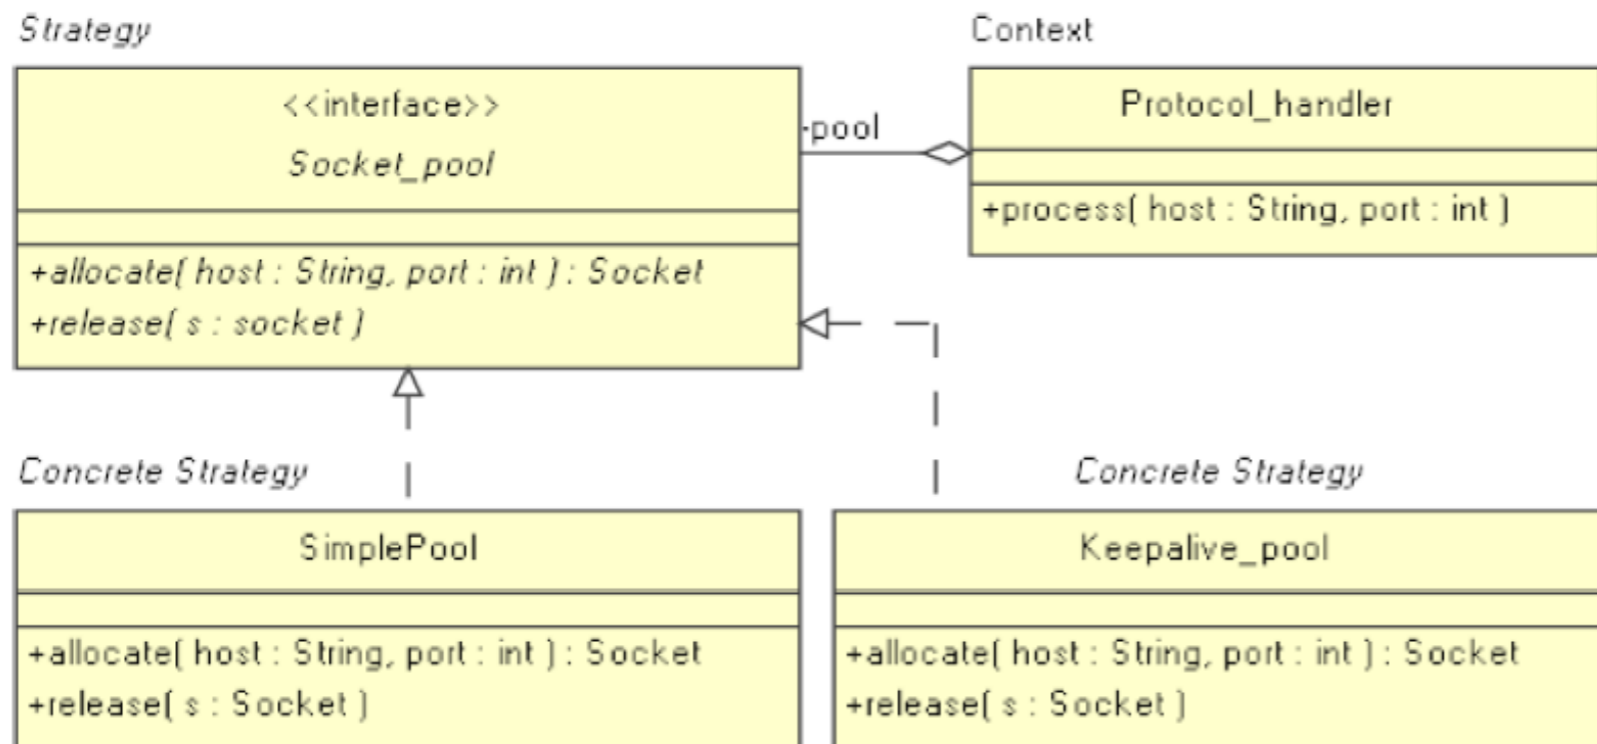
Strategy

<<interface>>

Socket_pool

+allocate( host : String, port : int ) : Socket
+release( s : socket )

-pool

Context

Protocol_handler

+process( host : String, port : int )

Concrete Strategy

SimplePool

+allocate( host : String, port : int ) : Socket
+release( s : Socket )

Concrete Strategy

Keepalive_pool

+allocate( host : String, port : int ) : Socket
+release( s : Socket )